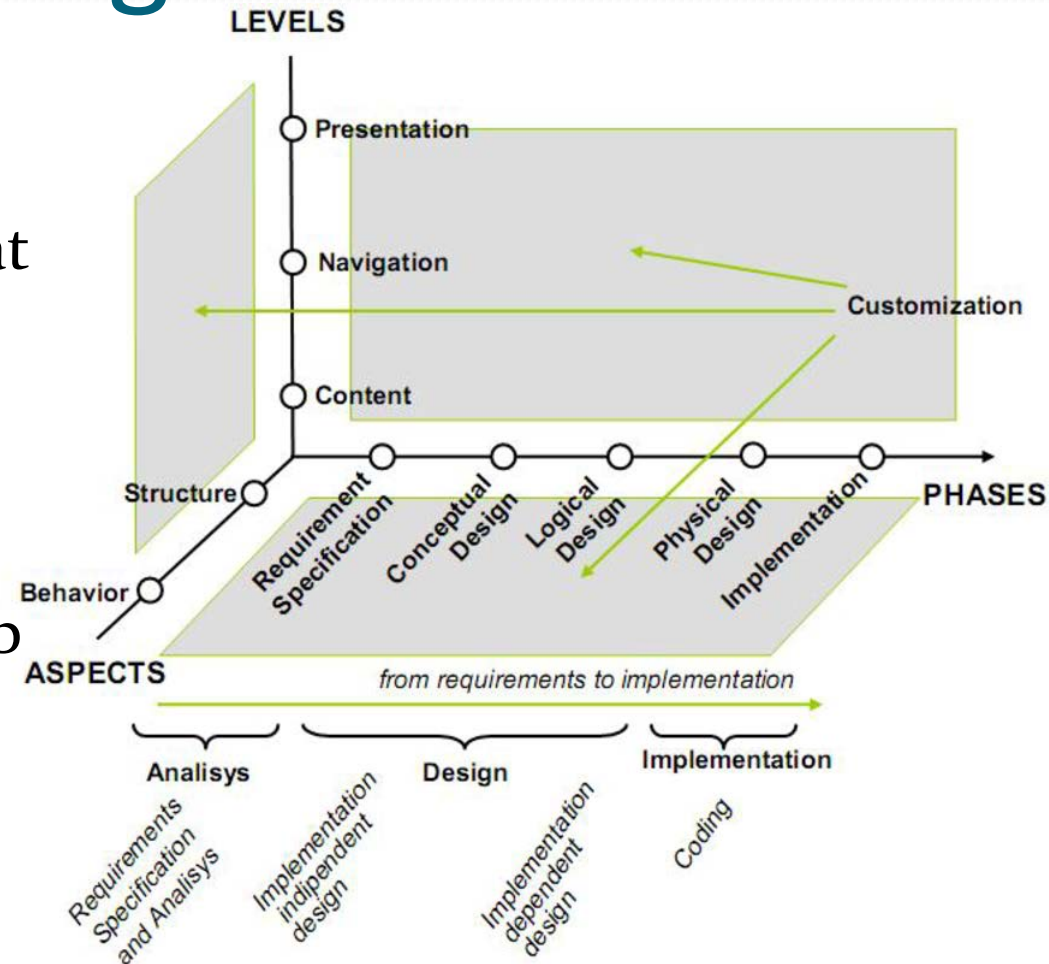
LEVELS

Presentation

Navigation

Content

Customization

Structure

Behavior

ASPECTS

Requirement Specification

Conceptual Design

Logical Design

Physical Design

Implementation

PHASES

from requirements to implementation

Analisys

Design

Implementation

Requirements Specification and Analisys

Implementation indipendent design

Implementation dependent design

Coding